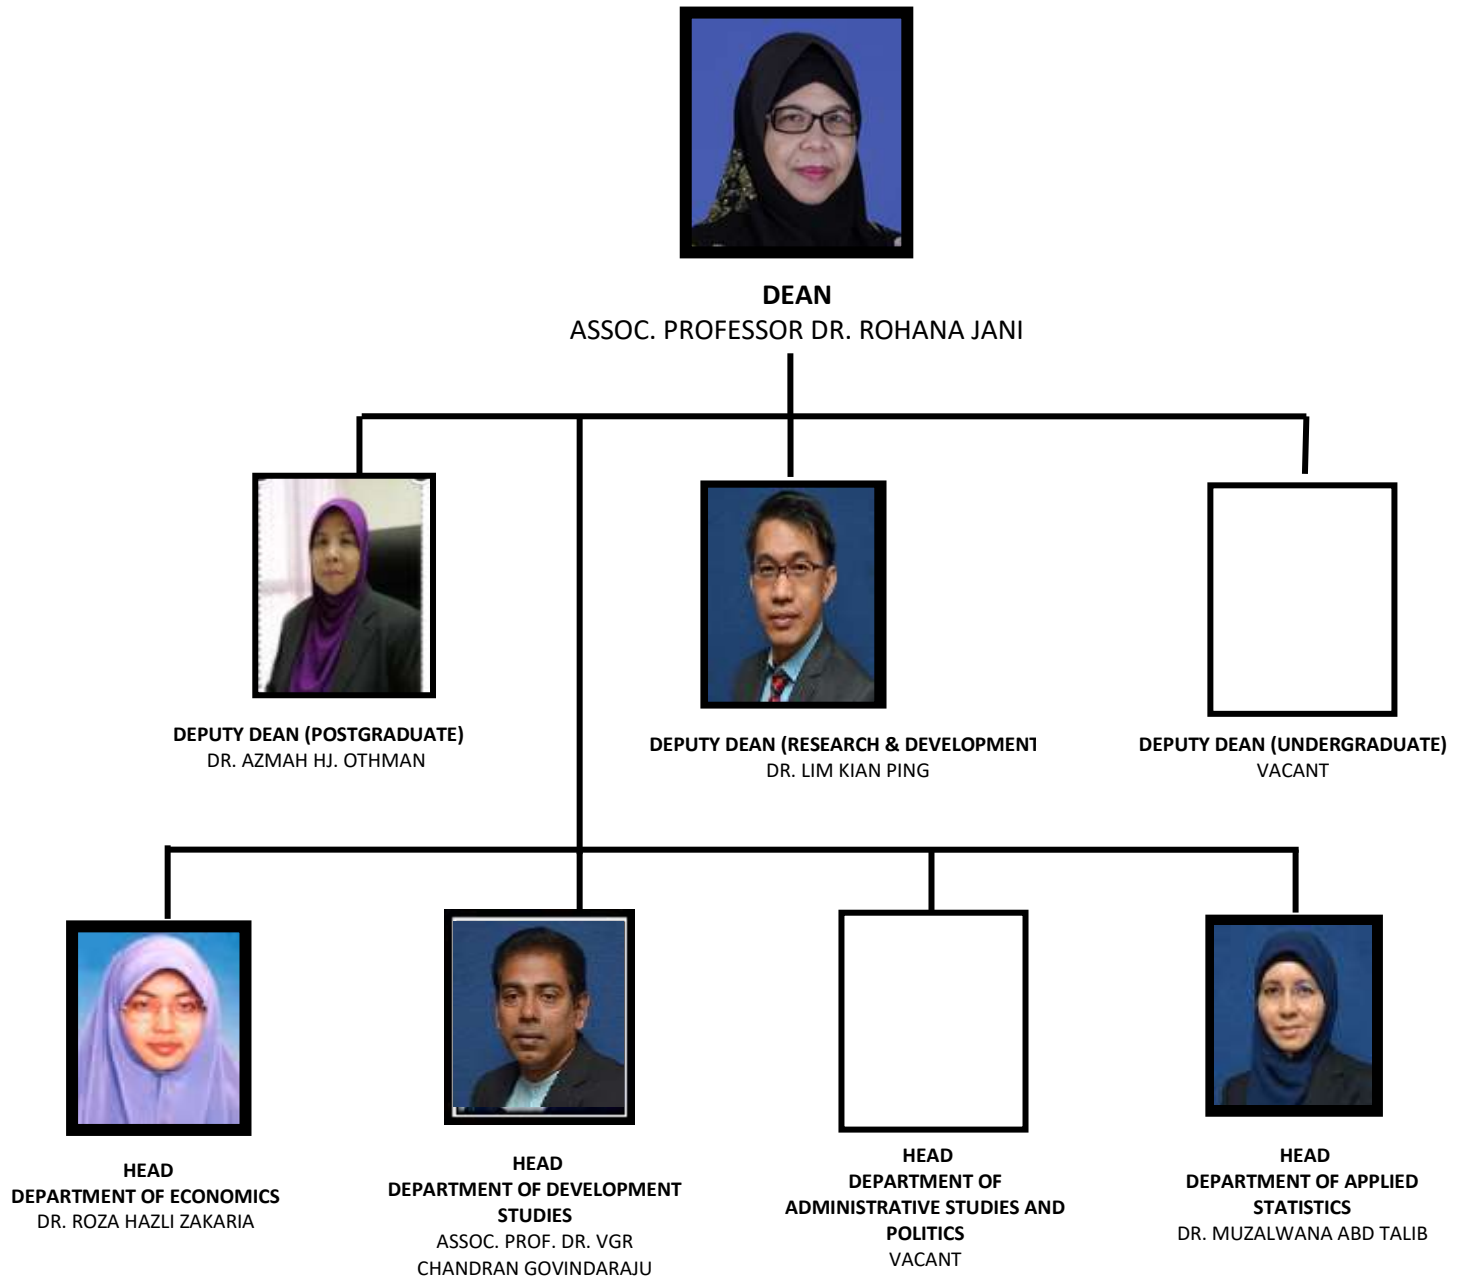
DEAN
ASSOC. PROFESSOR DR. ROHANA JANI

DEPUTY DEAN (POSTGRADUATE)
DR. AZMAH HJ. OTHMAN

DEPUTY DEAN (RESEARCH & DEVELOPMENT
DR. LIM KIAN PING

DEPUTY DEAN (UNDERGRADUATE)
VACANT

HEAD
DEPARTMENT OF ECONOMICS
DR. ROZA HAZLI ZAKARIA

HEAD
DEPARTMENT OF DEVELOPMENT STUDIES
ASSOC. PROF. DR. VGR CHANDRAN GOVINDARAJU

HEAD
DEPARTMENT OF ADMINISTRATIVE STUDIES AND POLITICS
VACANT

HEAD
DEPARTMENT OF APPLIED STATISTICS
DR. MUZALWANA ABD TALIB